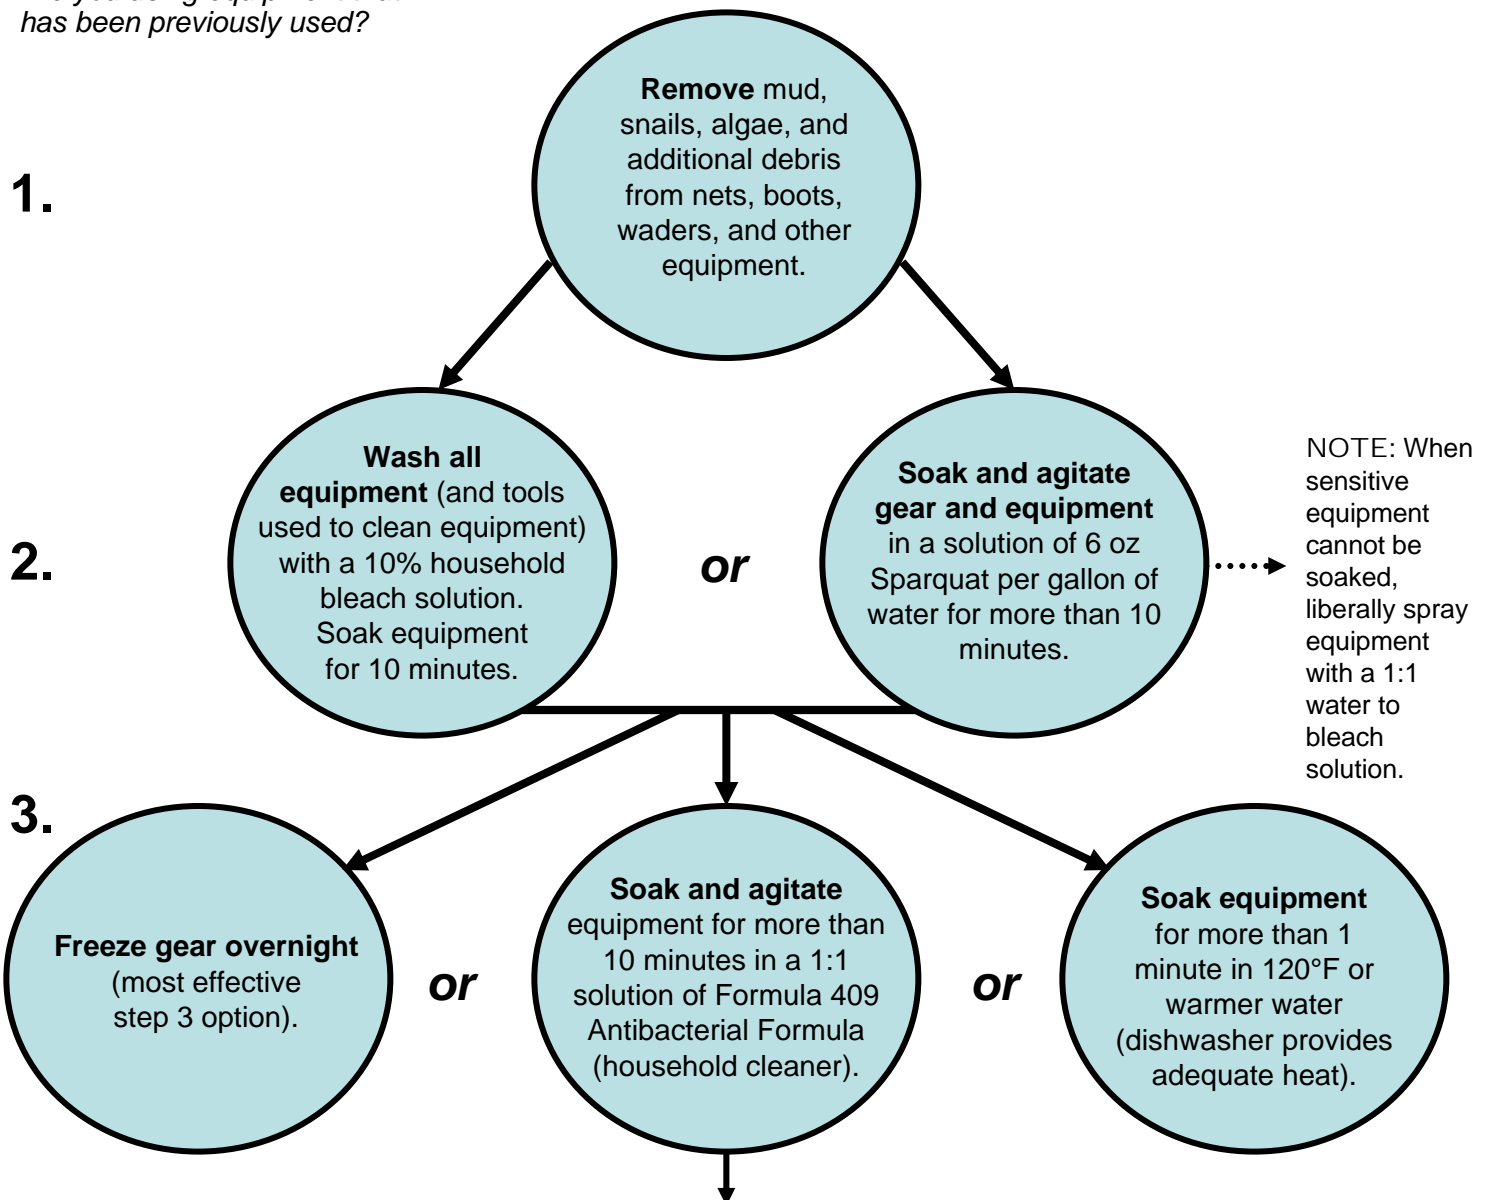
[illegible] has been previously used?

1.

**Remove** mud, snails, algae, and additional debris from nets, boots, waders, and other equipment.

2.

**Wash all equipment** (and tools used to clean equipment) with a 10% household bleach solution. Soak equipment for 10 minutes.

*or*

**Soak and agitate gear and equipment** in a solution of 6 oz Sparquat per gallon of water for more than 10 minutes.

NOTE: When sensitive equipment cannot be soaked, liberally spray equipment with a 1:1 water to bleach solution.

3.

**Freeze gear overnight** (most effective step 3 option).

*or*

**Soak and agitate** equipment for more than 10 minutes in a 1:1 solution of Formula 409 Antibacterial Formula (household cleaner).

*or*

**Soak equipment** for more than 1 minute in 120°F or warmer water (dishwasher provides adequate heat).